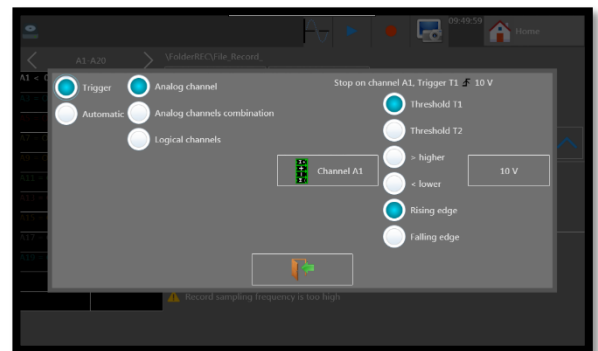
09:49:59
Home
A1-A20
\FolderREC\File_Record_
A1 <
Trigger
Automatic
Analog channel
Analog channels combination
Logical channels
Stop on channel A1, Trigger T1 ⨍ 10 V
Threshold T1
Threshold T2
> higher
< lower
Rising edge
Falling edge
Channel A1
10 V
Record sampling frequency is too high